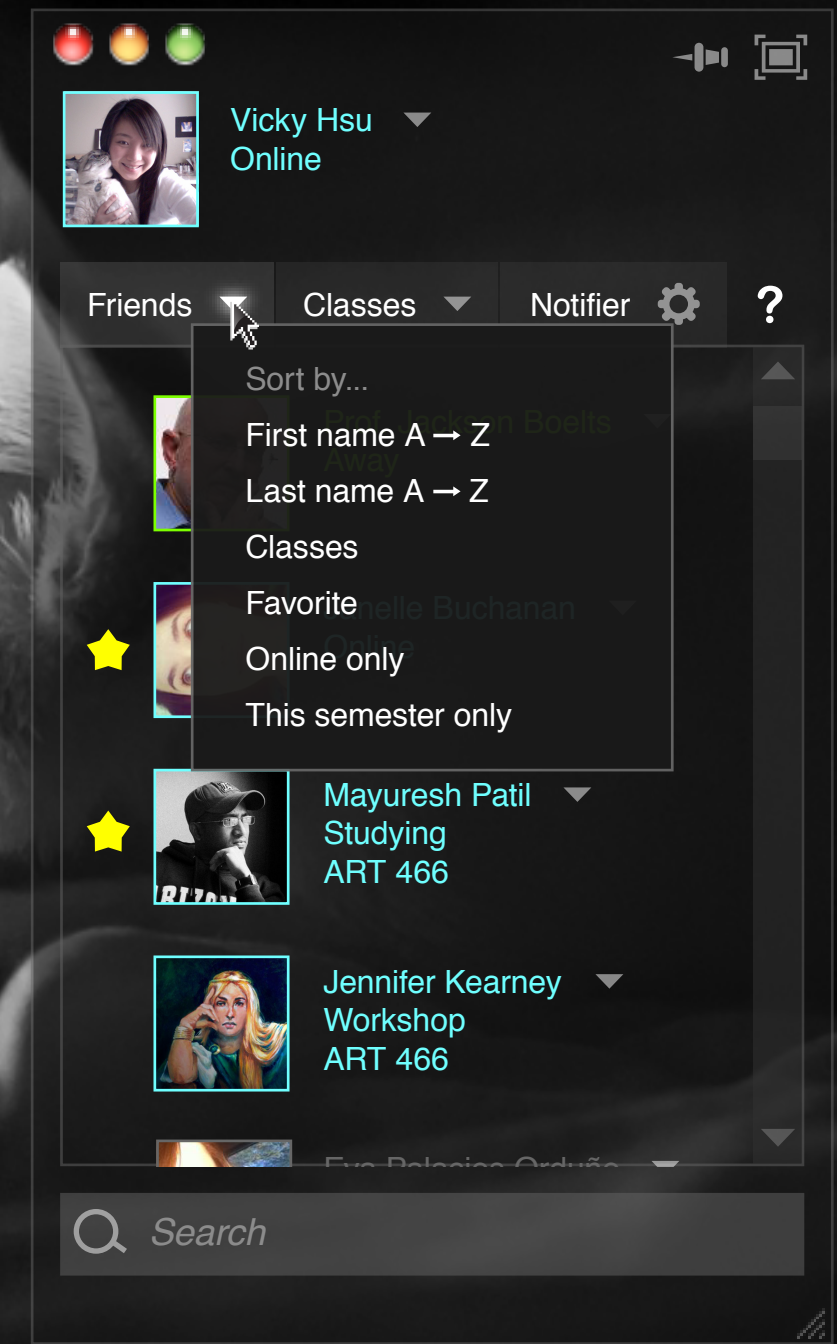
Vicky Hsu
Online

Friends
Classes
Notifier
?

Sort by...
First name A → Z
Last name A → Z
Classes
Favorite
Online only
This semester only

Prof. Jackson Boelts
Away

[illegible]nelle Buchanan
Online

Mayuresh Patil
Studying
ART 466

Jennifer Kearney
Workshop
ART 466

Eva Palacios Orduño

Search